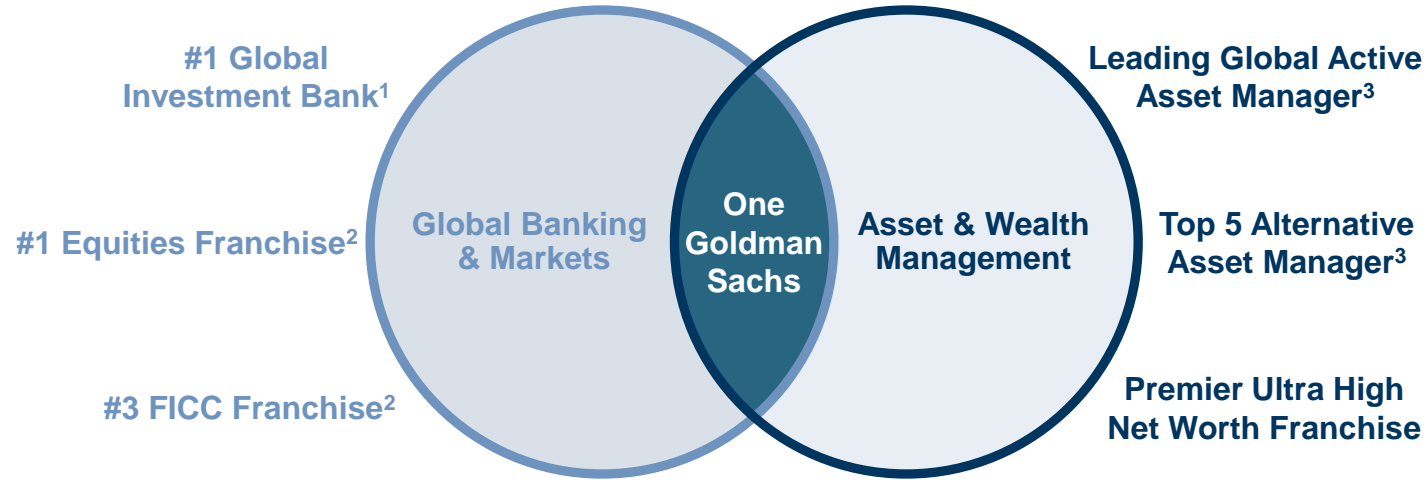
#1 Global Investment Bank$^1$

#1 Equities Franchise$^2$

#3 FICC Franchise$^2$

Global Banking & Markets

One Goldman Sachs

Asset & Wealth Management

Leading Global Active Asset Manager$^3$

Top 5 Alternative Asset Manager$^3$

Premier Ultra High Net Worth Franchise